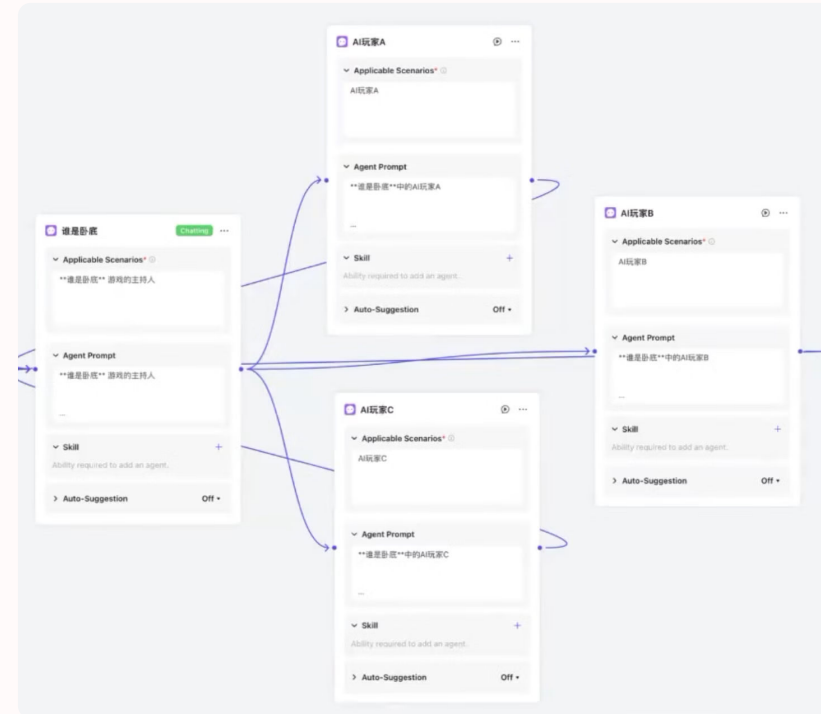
谁是卧底 Chatting ···

Applicable Scenarios*

**谁是卧底** 游戏的主持人

Agent Prompt

**谁是卧底** 游戏的主持人

...

Skill +

Ability required to add an agent.

Auto-Suggestion Off

AI玩家A ···

Applicable Scenarios*

AI玩家A

Agent Prompt

**谁是卧底**中的AI玩家A

...

Skill +

Ability required to add an agent.

Auto-Suggestion Off

AI玩家B ···

Applicable Scenarios*

AI玩家B

Agent Prompt

**谁是卧底**中的AI玩家B

...

Skill +

Ability required to add an agent.

Auto-Suggestion Off

AI玩家C ···

Applicable Scenarios*

AI玩家C

Agent Prompt

**谁是卧底**中的AI玩家C

...

Skill +

Ability required to add an agent.

Auto-Suggestion Off